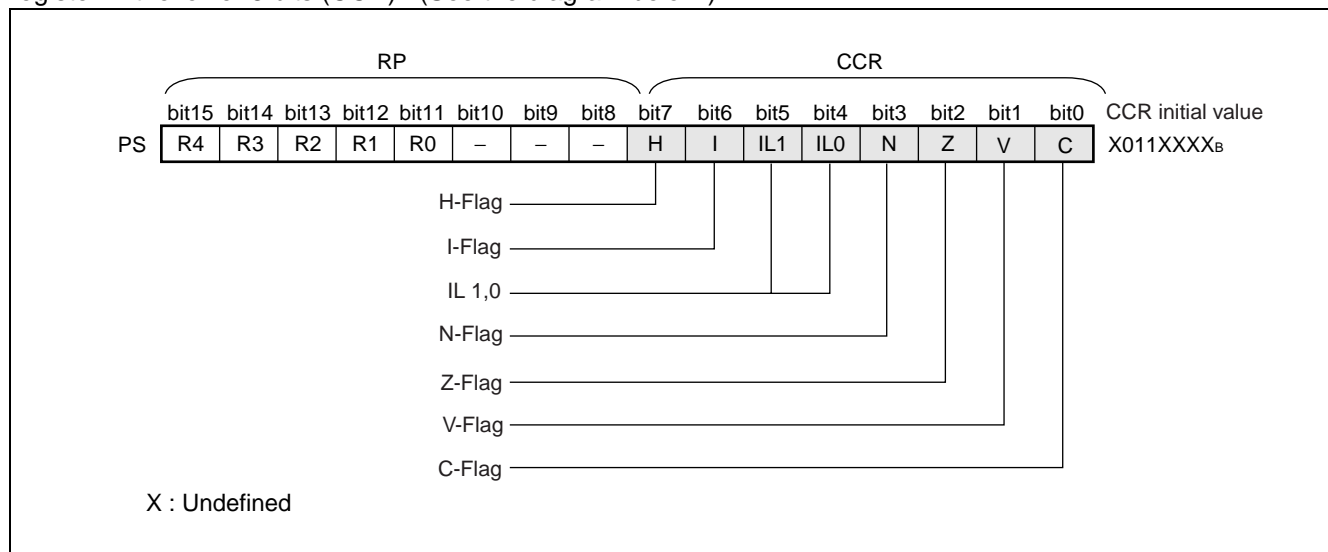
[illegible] (CCR) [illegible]

RP

CCR

| | bit15 | bit14 | bit13 | bit12 | bit11 | bit10 | bit9 | bit8 | bit7 | bit6 | bit5 | bit4 | bit3 | bit2 | bit1 | bit0 | CCR initial value |
|---|---|---|---|---|---|---|---|---|---|---|---|---|---|---|---|---|---|
| PS | R4 | R3 | R2 | R1 | R0 | – | – | – | H | I | IL1 | IL0 | N | Z | V | C | X011XXXX$_B$ |

H-Flag

I-Flag

IL 1,0

N-Flag

Z-Flag

V-Flag

C-Flag

X : Undefined